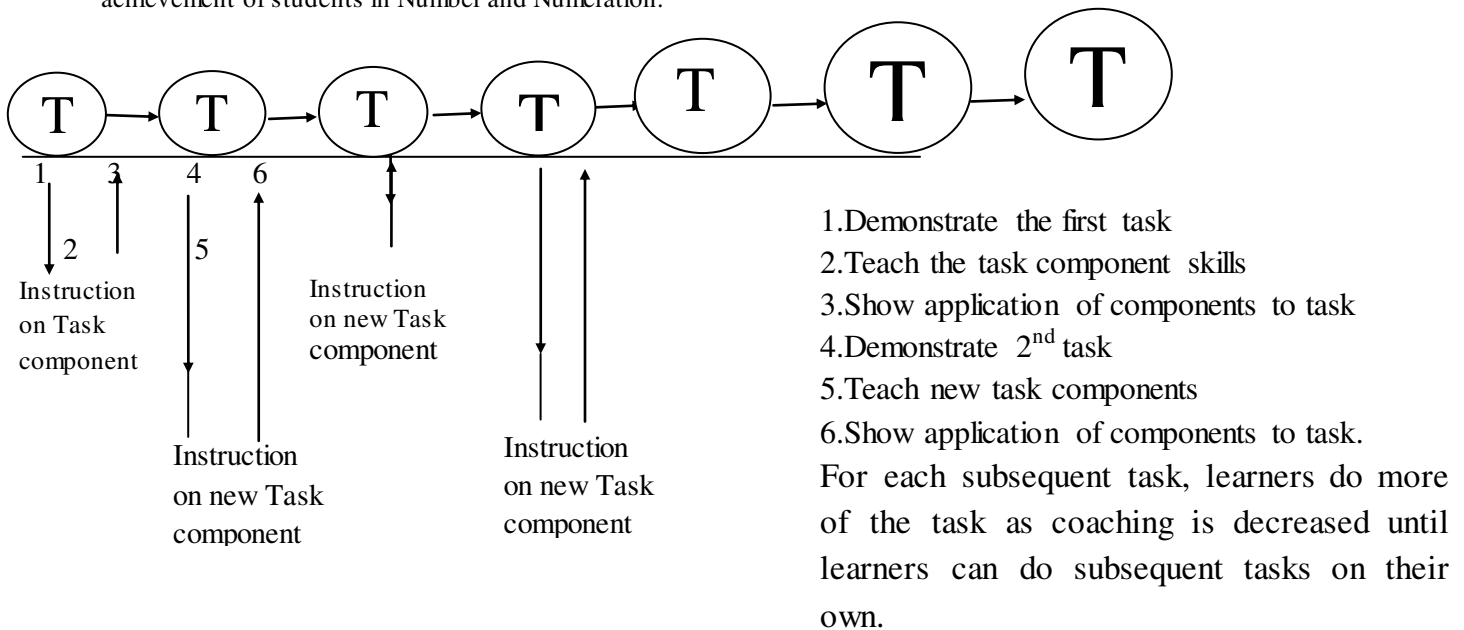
achievement of students in Number and Numeration.

T T T T T T T

1 3 4 6

2 5

Instruction on Task component

Instruction on new Task component

Instruction on new Task component

Instruction on new Task component

1.Demonstrate the first task
2.Teach the task component skills
3.Show application of components to task
4.Demonstrate $2^{nd}$ task
5.Teach new task components
6.Show application of components to task.
For each subsequent task, learners do more of the task as coaching is decreased until learners can do subsequent tasks on their own.